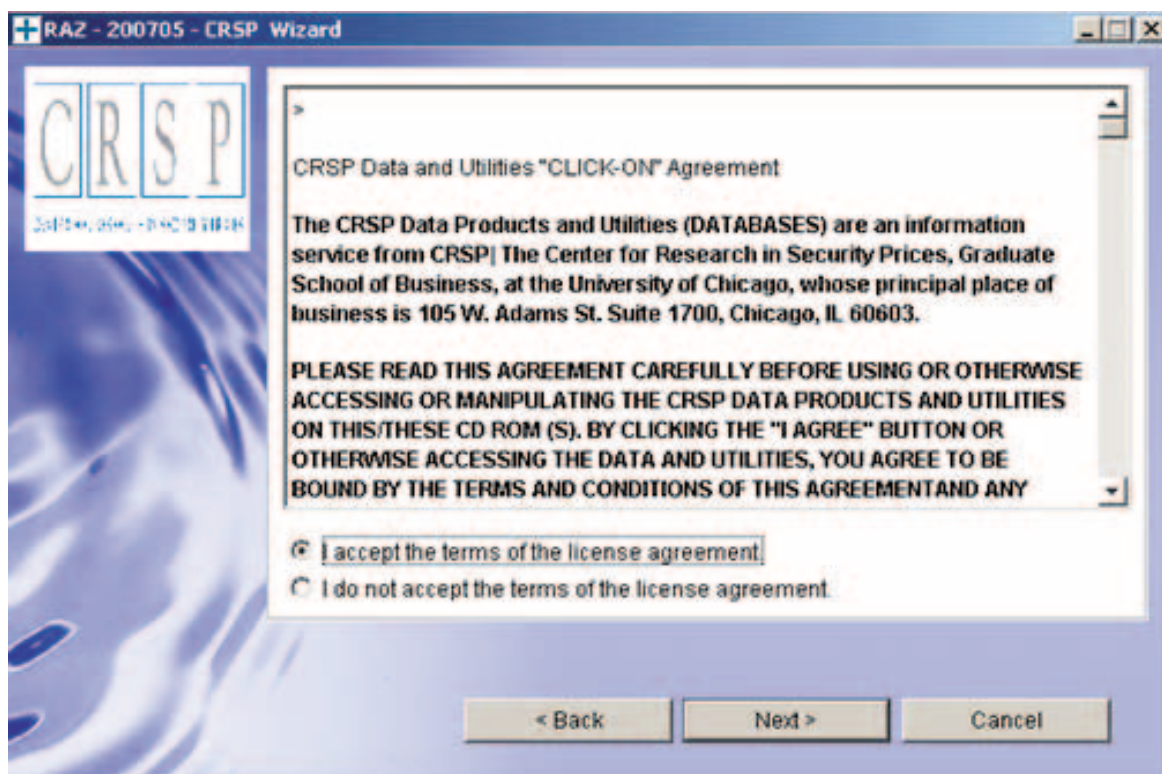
RAZ - 200705 - CRSP Wizard

CRSP

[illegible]

>

CRSP Data and Utilities "CLICK-ON" Agreement

The CRSP Data Products and Utilities (DATABASES) are an information service from CRSP| The Center for Research in Security Prices, Graduate School of Business, at the University of Chicago, whose principal place of business is 105 W. Adams St. Suite 1700, Chicago, IL 60603.

PLEASE READ THIS AGREEMENT CAREFULLY BEFORE USING OR OTHERWISE ACCESSING OR MANIPULATING THE CRSP DATA PRODUCTS AND UTILITIES ON THIS/THESE CD ROM (S). BY CLICKING THE "I AGREE" BUTTON OR OTHERWISE ACCESSING THE DATA AND UTILITIES, YOU AGREE TO BE BOUND BY THE TERMS AND CONDITIONS OF THIS AGREEMENTAND ANY

I accept the terms of the license agreement.

I do not accept the terms of the license agreement.

< Back

Next >

Cancel